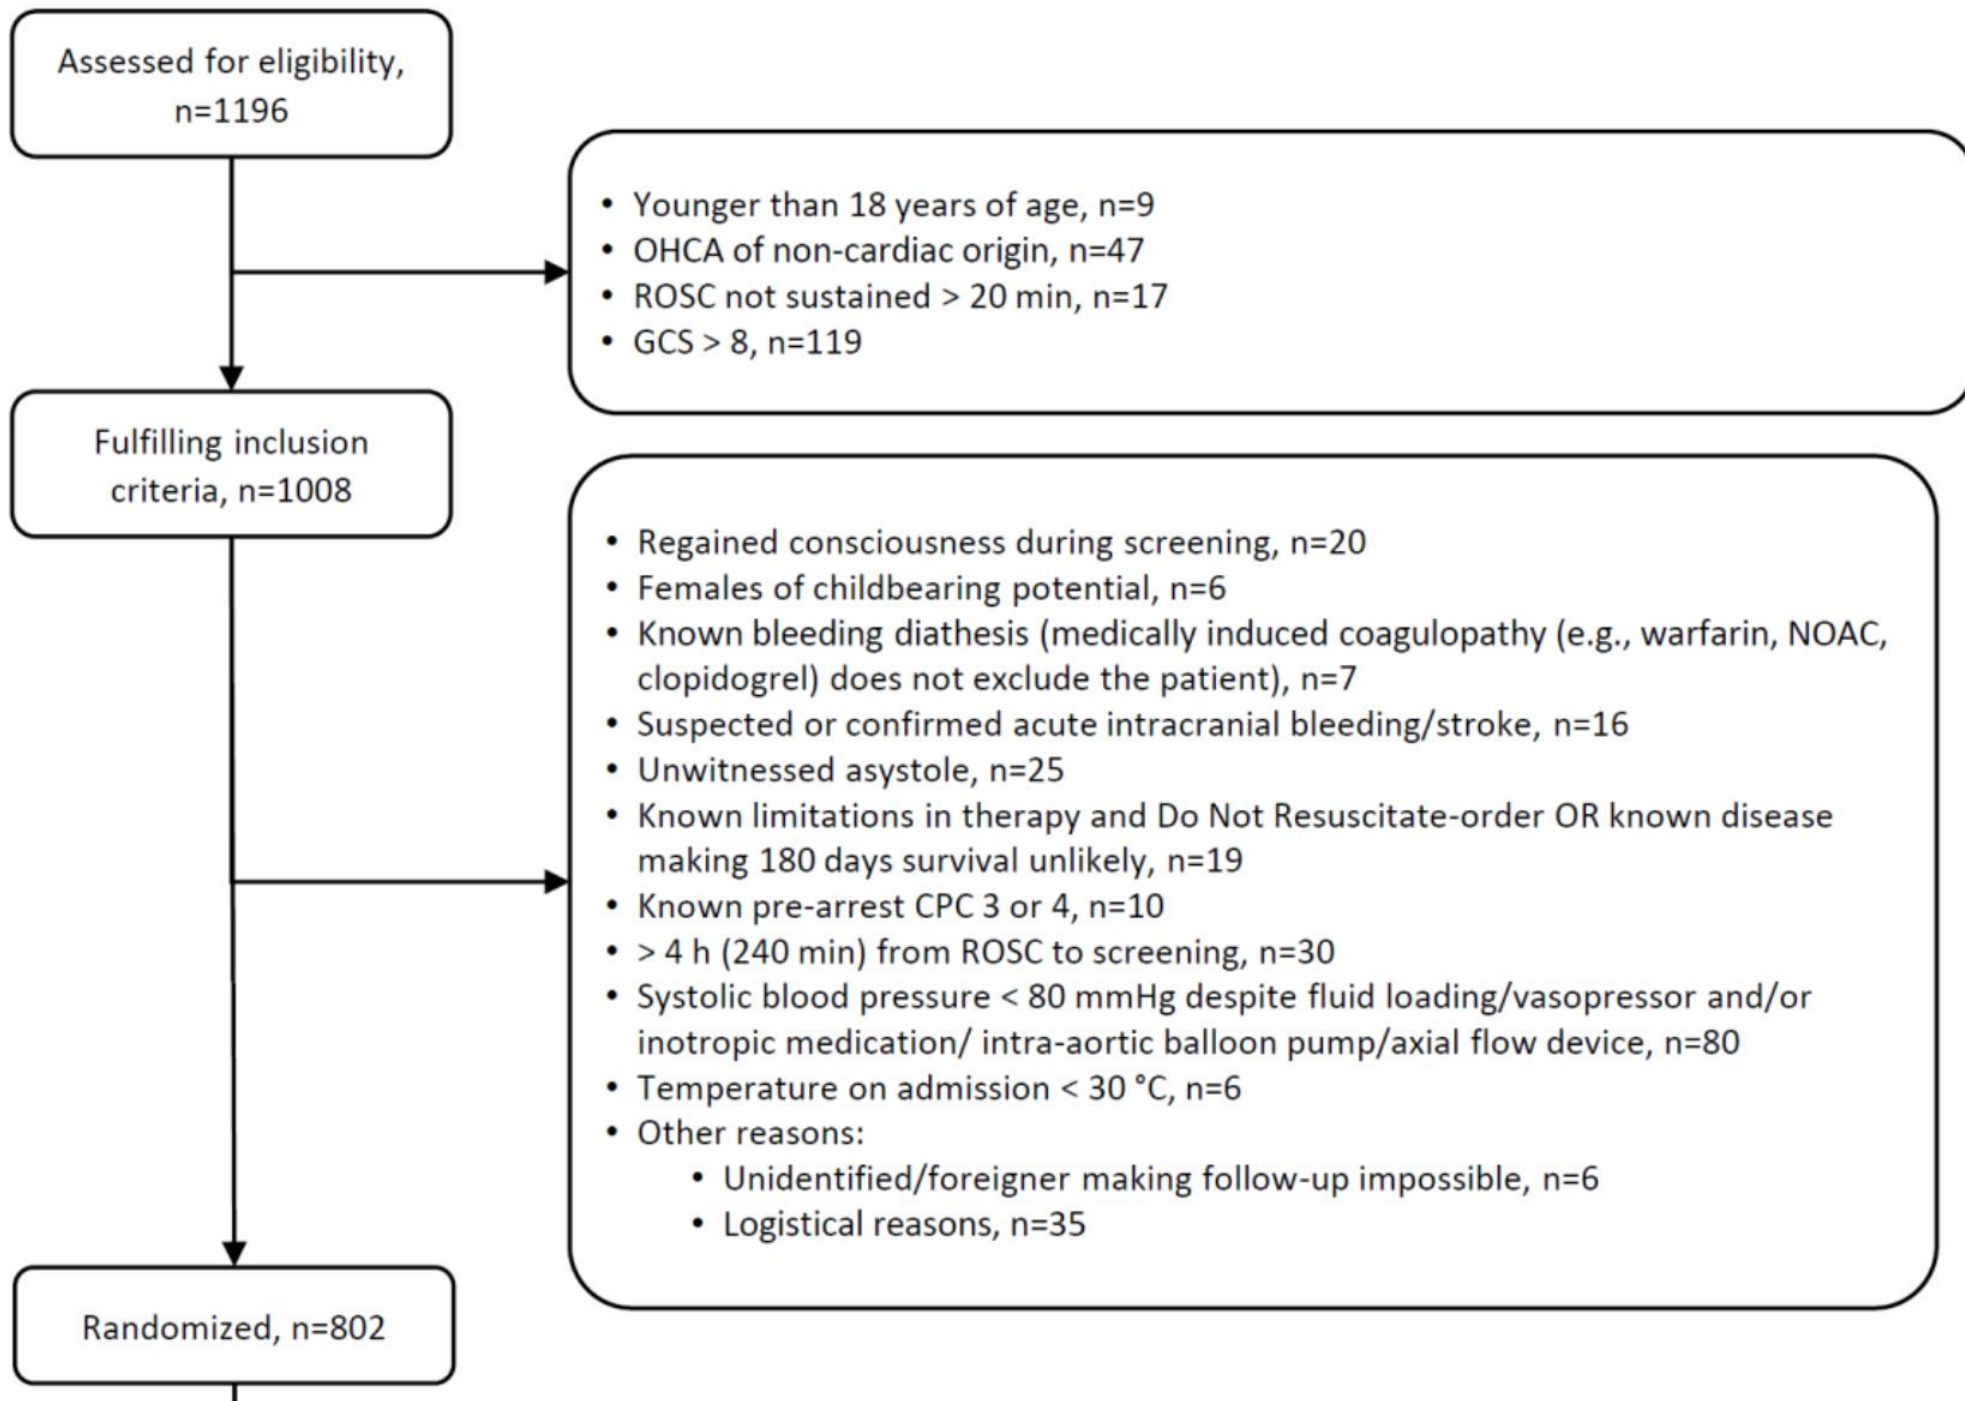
Assessed for eligibility, n=1196

• Younger than 18 years of age, n=9
• OHCA of non-cardiac origin, n=47
• ROSC not sustained > 20 min, n=17
• GCS > 8, n=119

Fulfilling inclusion criteria, n=1008

• Regained consciousness during screening, n=20
• Females of childbearing potential, n=6
• Known bleeding diathesis (medically induced coagulopathy (e.g., warfarin, NOAC, clopidogrel) does not exclude the patient), n=7
• Suspected or confirmed acute intracranial bleeding/stroke, n=16
• Unwitnessed asystole, n=25
• Known limitations in therapy and Do Not Resuscitate-order OR known disease making 180 days survival unlikely, n=19
• Known pre-arrest CPC 3 or 4, n=10
• > 4 h (240 min) from ROSC to screening, n=30
• Systolic blood pressure < 80 mmHg despite fluid loading/vasopressor and/or inotropic medication/ intra-aortic balloon pump/axial flow device, n=80
• Temperature on admission < 30 °C, n=6
• Other reasons:
  • Unidentified/foreigner making follow-up impossible, n=6
  • Logistical reasons, n=35

Randomized, n=802